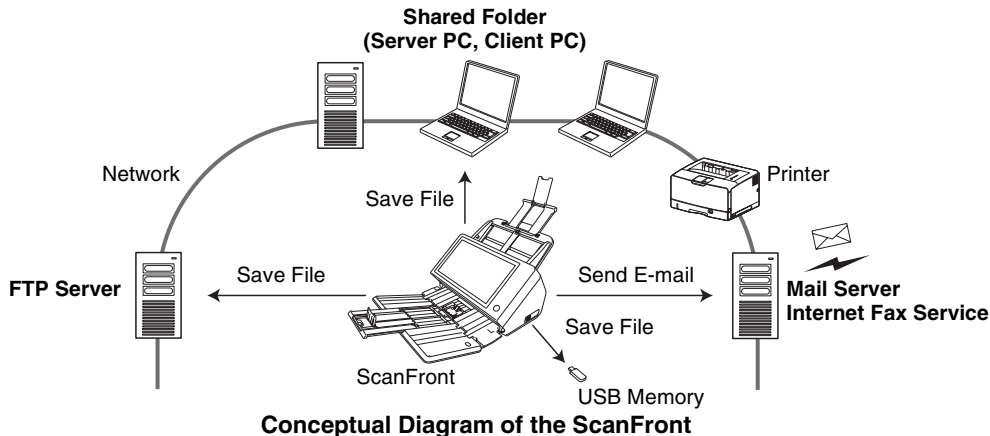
Shared Folder
(Server PC, Client PC)

Network

Printer

Save File

Save File

Send E-mail

FTP Server

Mail Server
Internet Fax Service

Save File

ScanFront

USB Memory

Conceptual Diagram of the ScanFront